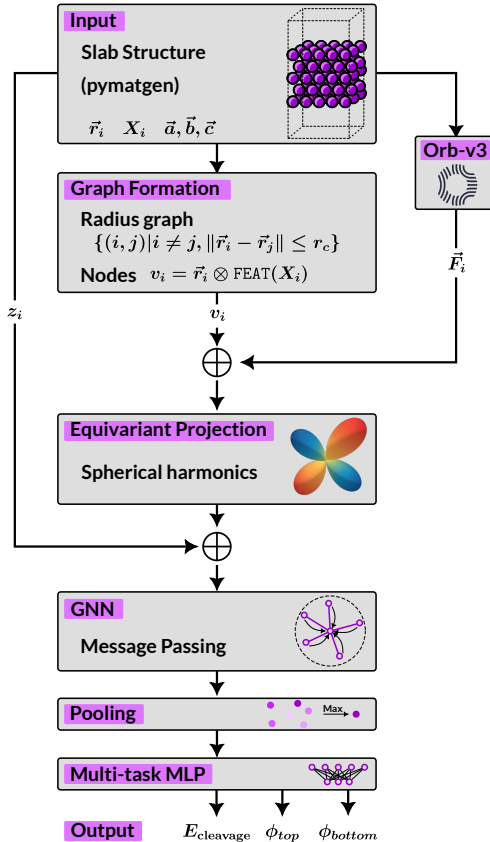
Input

Slab Structure

(pymatgen)

$\vec{r}_i$ $X_i$ $\vec{a}, \vec{b}, \vec{c}$

Orb-v3

$\vec{F}_i$

$z_i$

Graph Formation

Radius graph

$\{(i,j) | i \neq j, \|\vec{r}_i - \vec{r}_j\| \leq r_c\}$

Nodes $v_i = \vec{r}_i \otimes \texttt{FEAT}(X_i)$

$v_i$

$\oplus$

Equivariant Projection

Spherical harmonics

$\oplus$

GNN

Message Passing

Pooling

Max

Multi-task MLP

Output $E_{\text{cleavage}}$ $\phi_{top}$ $\phi_{bottom}$